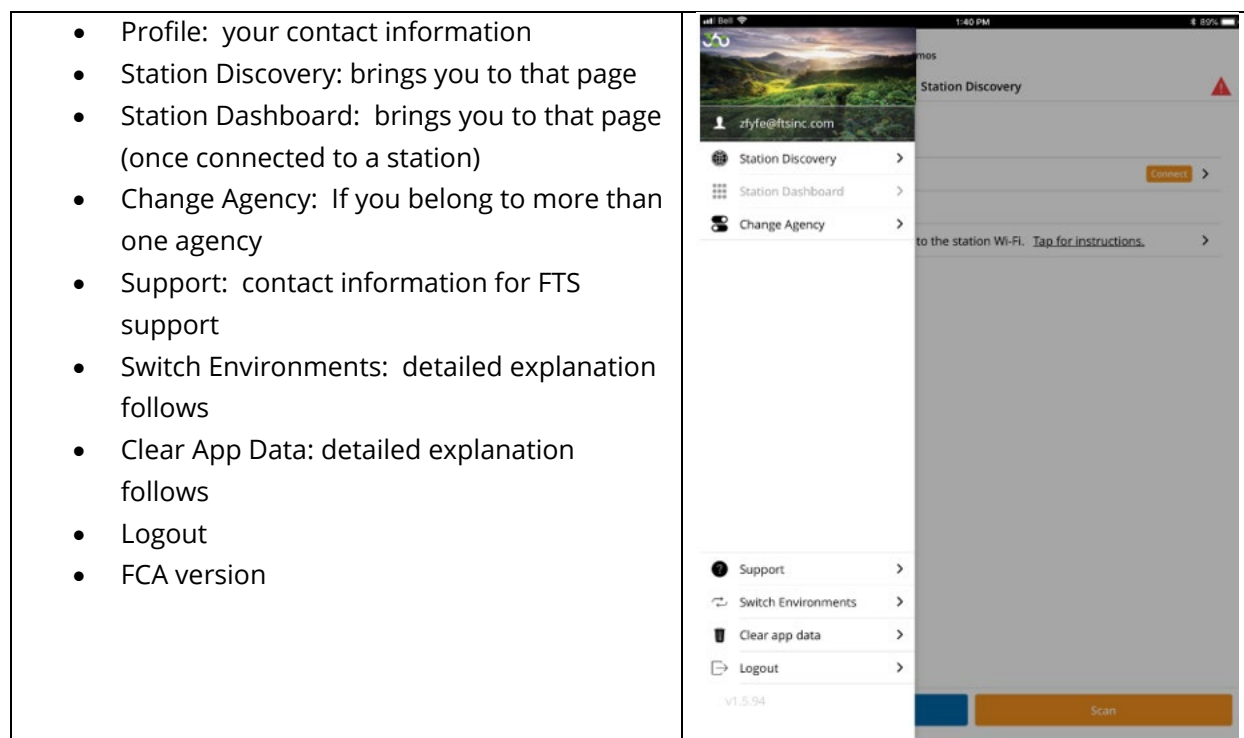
- Profile: your contact information
- Station Discovery: brings you to that page
- Station Dashboard: brings you to that page (once connected to a station)
- Change Agency: If you belong to more than one agency
- Support: contact information for FTS support
- Switch Environments: detailed explanation follows
- Clear App Data: detailed explanation follows
- Logout
- FCA version

Bell 1:40 PM 89%
360
mos
Station Discovery
zfyfe@ftsinc.com
Station Discovery
Station Dashboard
Change Agency
Connect
to the station Wi-Fi. Tap for instructions.
Support
Switch Environments
Clear app data
Logout
v1.5.94
Scan